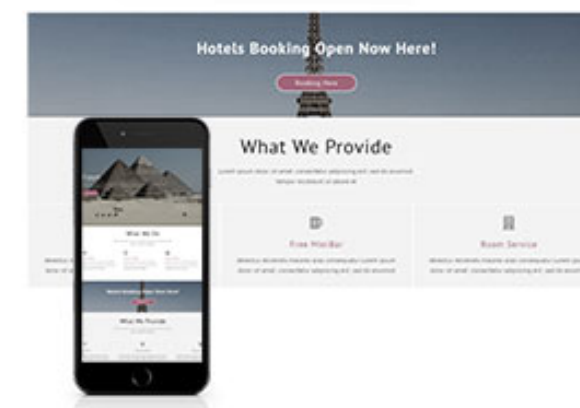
Hotels Booking Open Now Here!

Booking Here

What We Provide

Lorem ipsum dolor sit amet consectetur adipiscing elit sed do eiusmod tempor incididunt ut labore et

Free MiniBar

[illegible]

Room Service

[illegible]

What We Do

Hotels Booking Open Now Here!

What We Provide